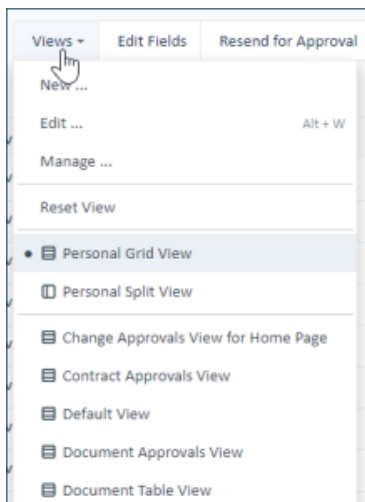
Views ▾ Edit Fields Resend for Approval

New ...

Edit ... Alt + W

Manage ...

Reset View

• Personal Grid View

Personal Split View

Change Approvals View for Home Page

Contract Approvals View

Default View

Document Approvals View

Document Table View